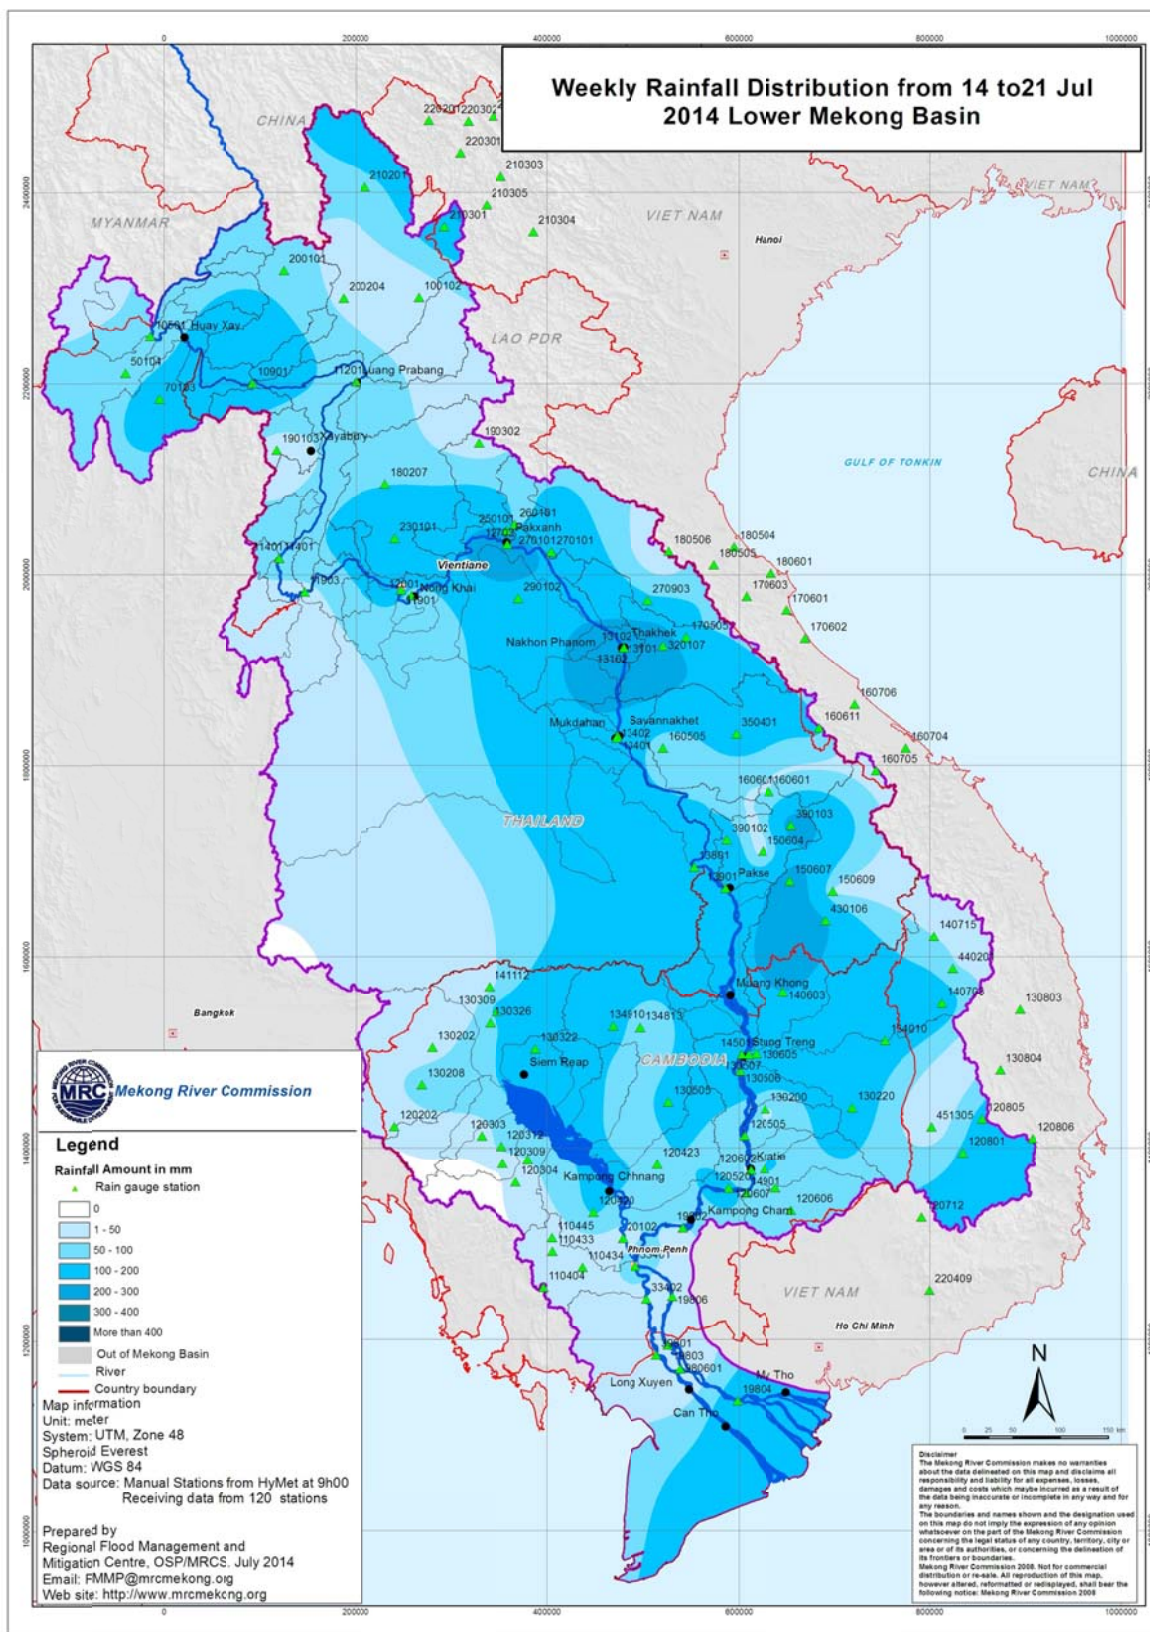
Weekly Rainfall Distribution from 14 to21 Jul 2014 Lower Mekong Basin

0 200000 400000 600000 800000 1000000

CHINA
MYANMAR
VIET NAM
LAO PDR
GULF OF TONKIN
CHINA
THAILAND
CAMBODIA
VIET NAM
Hanoi
Bangkok
Ho Chi Minh

220201 220302
220301
210303
210305
210201
210301
210304
200101
200204
100102
10501 Huay Xay
50104
70103
10901
11201 Luang Prabang
190103 Xayabury
190302
180207
260101
Pakxanh
230101
270101 270101
140111 1401
11903
12001 Nong Khai
11901
Vientiane
290102
180506
180504
180505
180601
170603
170601
170602
270903
170505
Nakhon Phanom
13102 Thakhek
13101
320107
13102
160706
160611
160704
160705
Mukdahan
Savannakhet
13402
13401
160505
350401
160601 160601
390102
390103
150604
13801
13901 Pakse
150607
150609
430106
140715
44020
140703
Muang Khong
140603
130803
141112
130309
130326
134101 134813
130322
130202
14501 Stung Treng
130605
130507
130506
154910
130804
Siem Reap
130208
130505
130200
130220
120202
451305
120805
120806
120303
120312
120505
120801
120309
120304
120423
120602 Kratie
Kampong Chhnang
120520
14901
120607
120606
120712
120320
110445
110433
110434
20102
19801
Kampong Cham
Phnom Penh
110404
33402
19806
220409
19801
19803
980601
Long Xuyen
My Tho
19804
Can Tho

Mekong River Commission
MRC

Legend
Rainfall Amount in mm
Rain gauge station
0
1 - 50
50 - 100
100 - 200
200 - 300
300 - 400
More than 400
Out of Mekong Basin
River
Country boundary
Map information
Unit: meter
System: UTM, Zone 48
Spheroid Everest
Datum: WGS 84
Data source: Manual Stations from HyMet at 9h00
Receiving data from 120 stations

Prepared by
Regional Flood Management and Mitigation Centre, OSP/MRCS. July 2014
Email: FMMP@mrcmekong.org
Web site: http://www.mrcmekong.org

N
0 25 50 100 150 km

Disclaimer
The Mekong River Commission makes no warranties about the data delineated on this map and disclaims all responsibility and liability for all expenses, losses, damages and costs which maybe incurred as a result of the data being inaccurate or incomplete in any way and for any reason.
The boundaries and names shown and the designation used on this map do not imply the expression of any opinion whatsoever on the part of the Mekong River Commission concerning the legal status of any country, territory, city or area or of its authorities, or concerning the delineation of its frontiers or boundaries.
Mekong River Commission 2008. Not for commercial distribution or re-sale. All reproduction of this map, however altered, reformatted or redisplayed, shall bear the following notice: Mekong River Commission 2008